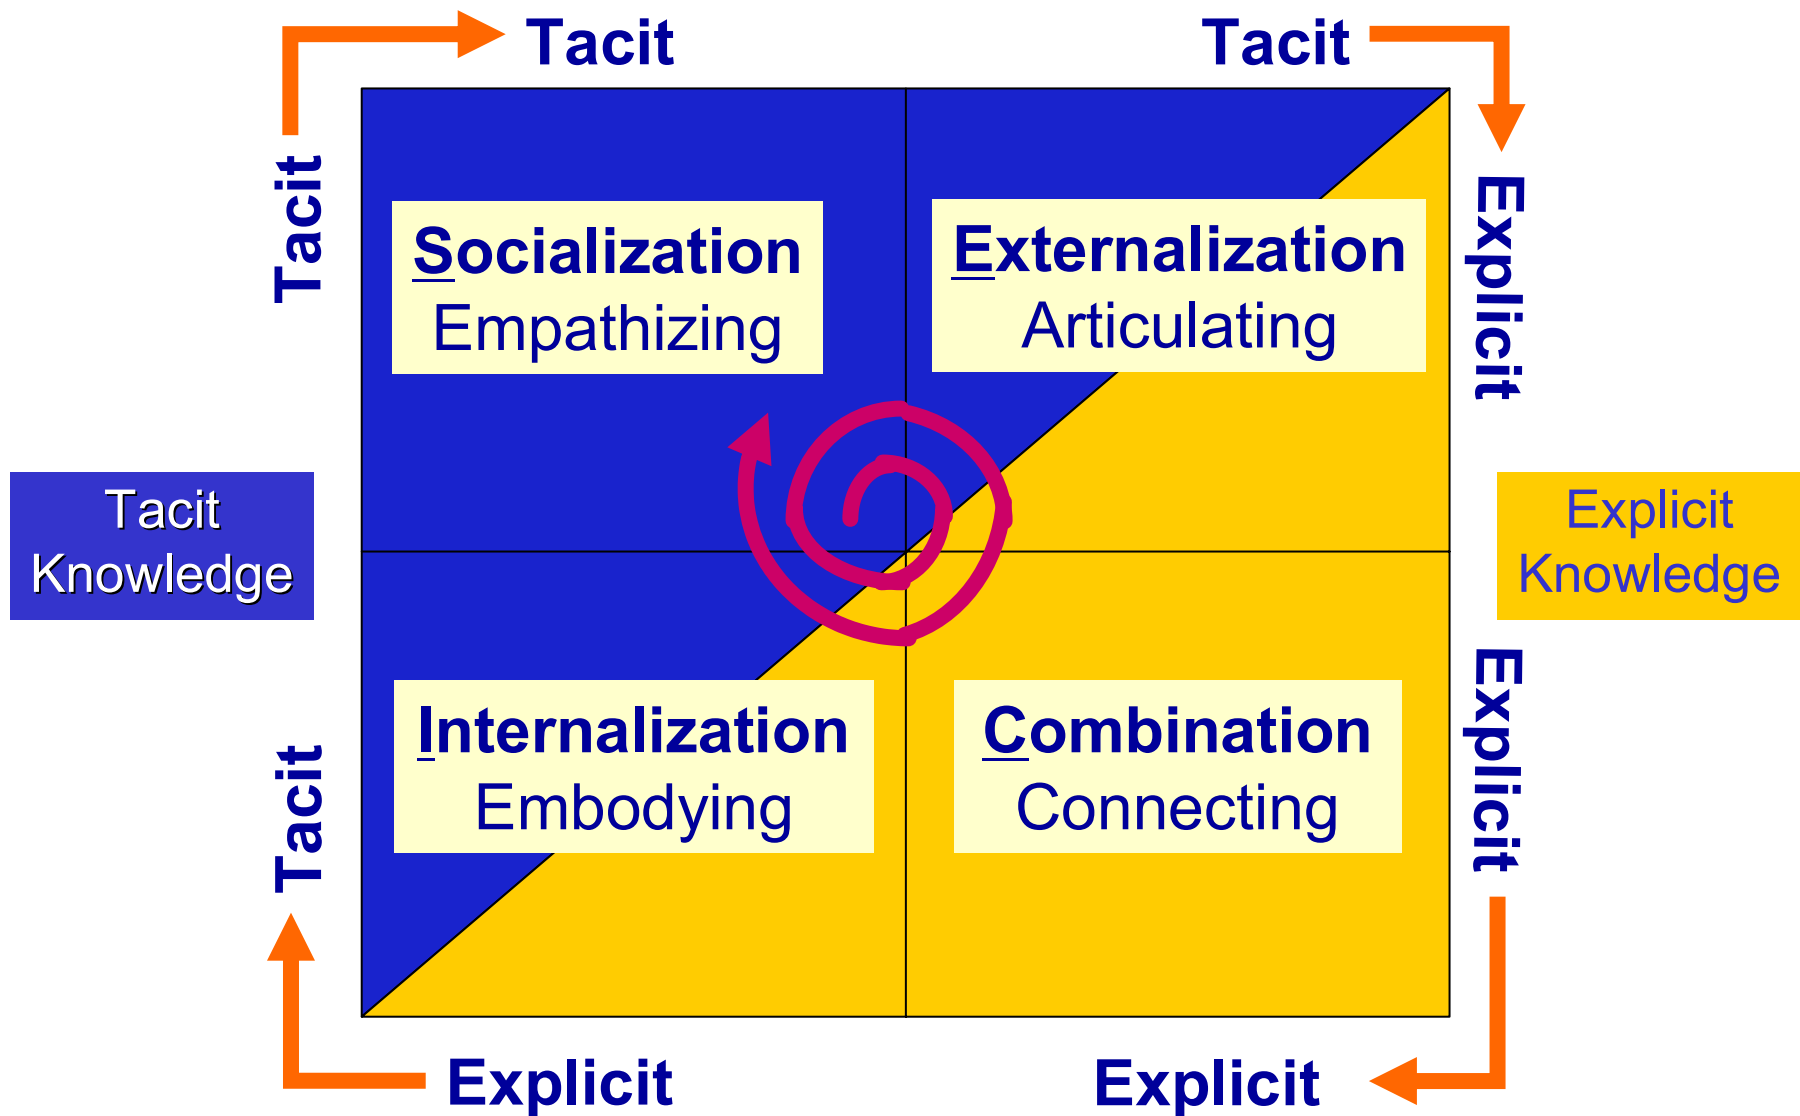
Tacit

Tacit

Tacit

Socialization
Empathizing

Externalization
Articulating

Explicit

Tacit Knowledge

Explicit Knowledge

Internalization
Embodying

Combination
Connecting

Tacit

Explicit

Explicit

Explicit